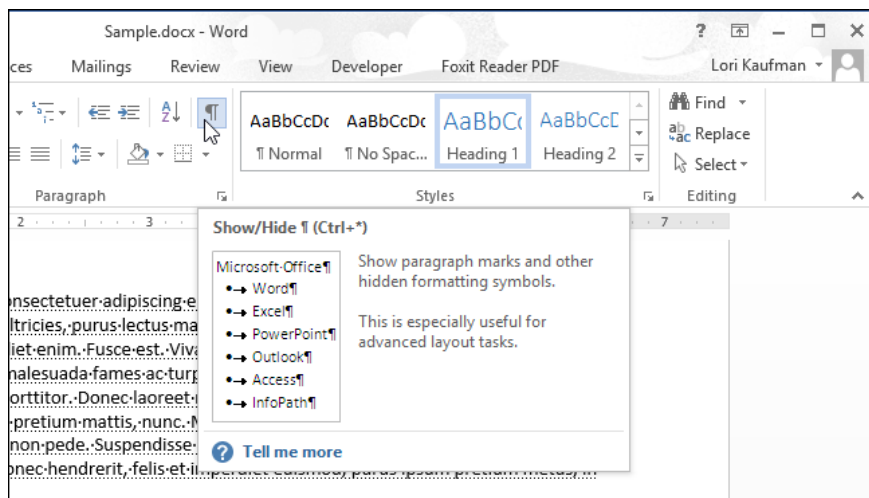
Sample.docx - Word

? — □ ×

ces Mailings Review View Developer Foxit Reader PDF Lori Kaufman

¶

AaBbCcDc AaBbCcDc AaBbCc AaBbCcD

¶ Normal ¶ No Spac... Heading 1 Heading 2

Find

Replace

Select

Paragraph Styles Editing

2 3 7

Show/Hide ¶ (Ctrl+*)

Microsoft·Office¶
• Word¶
• Excel¶
• PowerPoint¶
• Outlook¶
• Access¶
• InfoPath¶

Show paragraph marks and other hidden formatting symbols.

This is especially useful for advanced layout tasks.

Tell me more

onsectetuer·adipiscing·e
ltricies,·purus·lectus·ma
iet·enim.·Fusce·est.·Viva
nalesuada·fames·ac·turp
orttitor.·Donec·laoreet·
·pretium·mattis,·nunc.·N
non·pede.·Suspendisse·
onec·hendrerit,·felis·et·i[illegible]